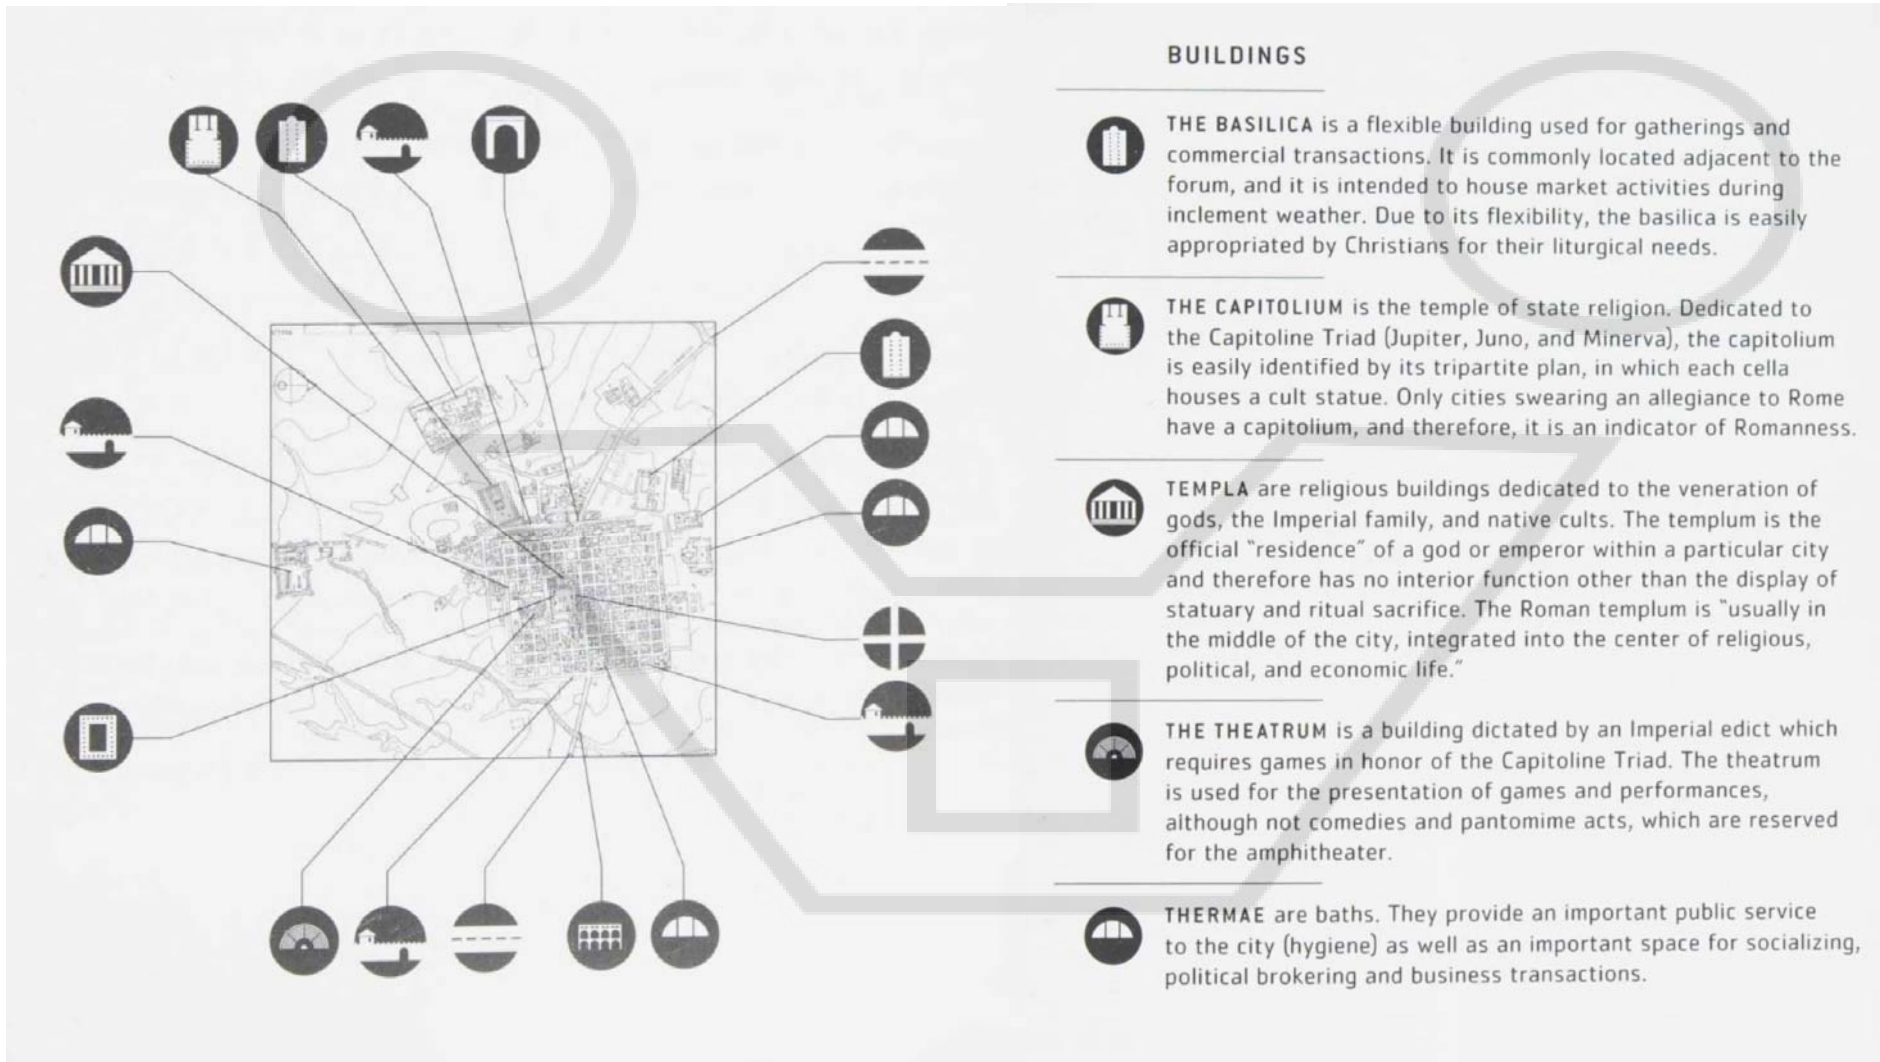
BUILDINGS

THE BASILICA is a flexible building used for gatherings and commercial transactions. It is commonly located adjacent to the forum, and it is intended to house market activities during inclement weather. Due to its flexibility, the basilica is easily appropriated by Christians for their liturgical needs.

THE CAPITOLIUM is the temple of state religion. Dedicated to the Capitoline Triad (Jupiter, Juno, and Minerva), the capitolium is easily identified by its tripartite plan, in which each cella houses a cult statue. Only cities swearing an allegiance to Rome have a capitolium, and therefore, it is an indicator of Romanness.

TEMPLA are religious buildings dedicated to the veneration of gods, the Imperial family, and native cults. The templum is the official "residence" of a god or emperor within a particular city and therefore has no interior function other than the display of statuary and ritual sacrifice. The Roman templum is "usually in the middle of the city, integrated into the center of religious, political, and economic life."

THE THEATRUM is a building dictated by an Imperial edict which requires games in honor of the Capitoline Triad. The theatrum is used for the presentation of games and performances, although not comedies and pantomime acts, which are reserved for the amphitheater.

THERMAE are baths. They provide an important public service to the city (hygiene) as well as an important space for socializing, political brokering and business transactions.